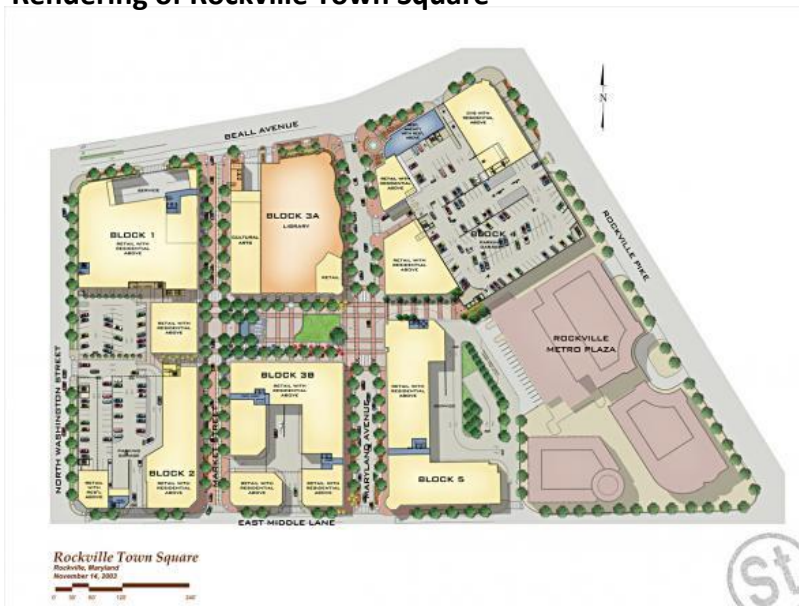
Rendering of Rockville Town Square

N

BEALL AVENUE

ROCKVILLE PIKE

SERVICE

BLOCK 1
RETAIL WITH RESIDENTIAL ABOVE

CULTURAL ARTS

BLOCK 3A
LIBRARY

RETAIL

RETAIL WITH RESIDENTIAL ABOVE

RETAIL WITH RESIDENTIAL ABOVE

BLOCK
PARKING GARAGE

RETAIL WITH RESIDENTIAL ABOVE

RETAIL WITH RESIDENTIAL ABOVE

ROCKVILLE METRO PLAZA

NORTH WASHINGTON STREET

MARKET STREET

BLOCK 3B
RETAIL WITH RESIDENTIAL ABOVE

MARYLAND AVENUE

RETAIL WITH RESIDENTIAL ABOVE

SERVICE

PARKING GARAGE

BLOCK 2
RETAIL WITH RESIDENTIAL ABOVE

RETAIL WITH RESIDENTIAL ABOVE

RETAIL WITH RESIDENTIAL ABOVE

RETAIL WITH RESIDENTIAL ABOVE

BLOCK 5

EAST MIDDLE LANE

Rockville Town Square
Rockville, Maryland
November 14, 2002
0 30 60 120 240

St